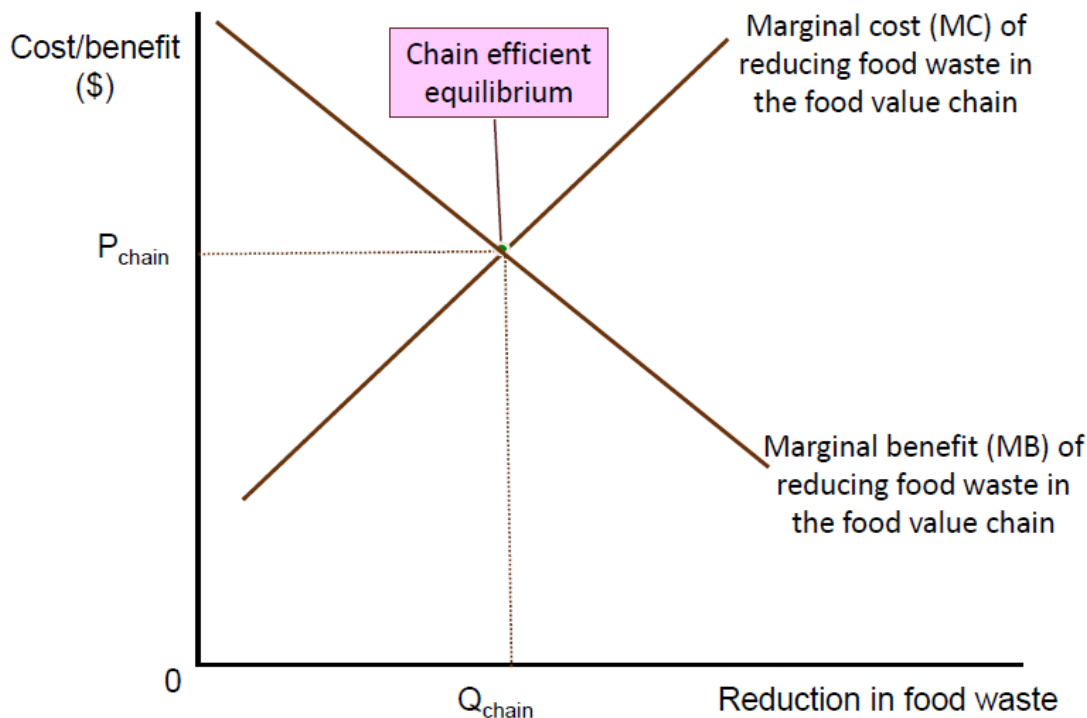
Cost/benefit ($)

Chain efficient equilibrium

Marginal cost (MC) of reducing food waste in the food value chain

$P_{chain}$

Marginal benefit (MB) of reducing food waste in the food value chain

0

$Q_{chain}$

Reduction in food waste